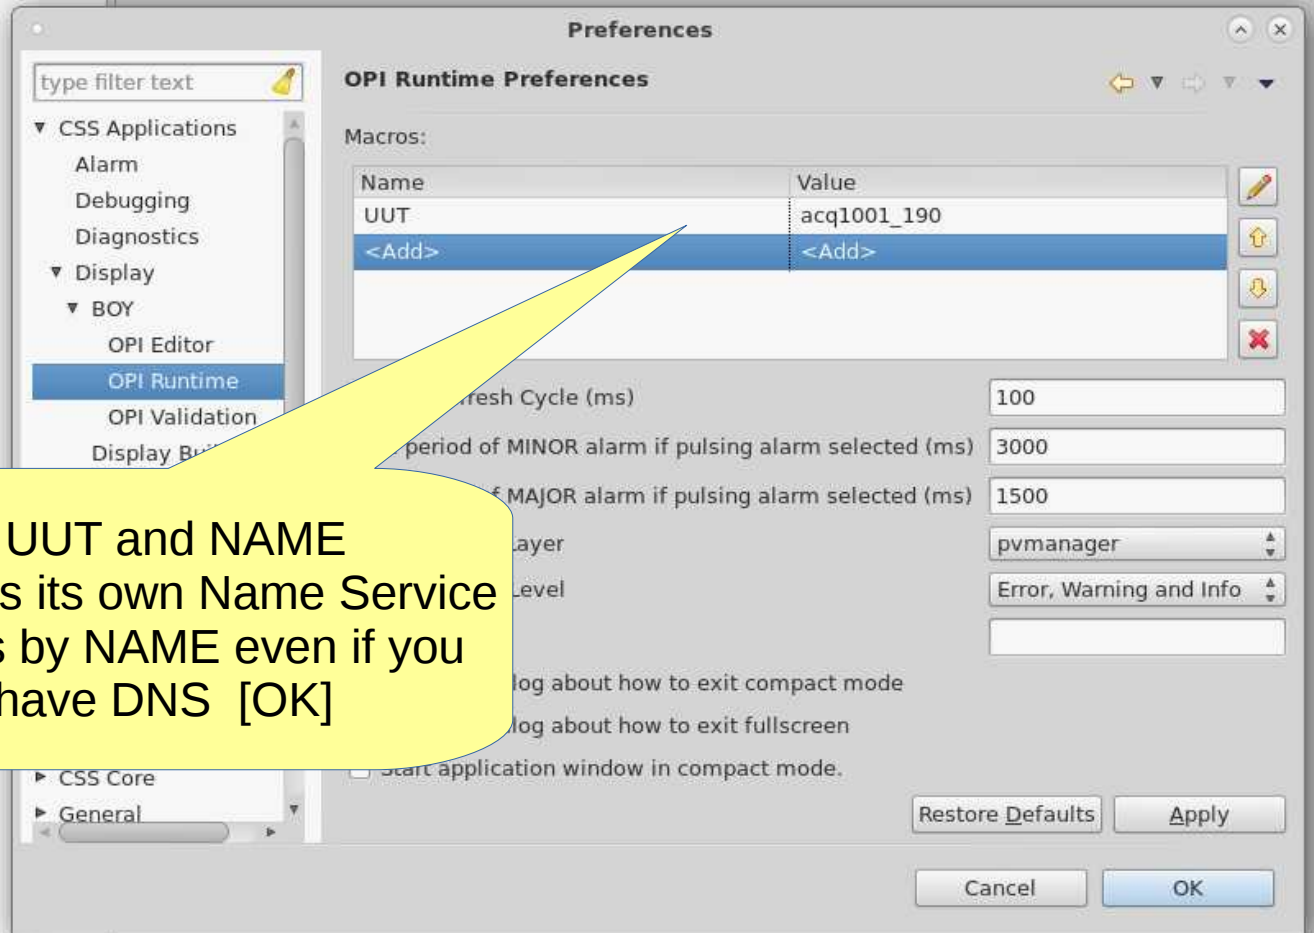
Preferences

type filter text

▾ CSS Applications
Alarm
Debugging
Diagnostics
▾ Display
▾ BOY
OPI Editor
OPI Runtime
OPI Validation
Display B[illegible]
▸ CSS Core
▸ General

OPI Runtime Preferences

Macros:

| Name | Value |
|---|---|
| UUT | acq1001_190 |
| <Add> | <Add> |

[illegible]resh Cycle (ms) 100
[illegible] period of MINOR alarm if pulsing alarm selected (ms) 3000
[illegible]f MAJOR alarm if pulsing alarm selected (ms) 1500
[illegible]ayer pvmanager
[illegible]evel Error, Warning and Info
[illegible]log about how to exit compact mode
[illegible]log about how to exit fullscreen
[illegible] application window in compact mode.

Restore Defaults Apply

Cancel OK

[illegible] UUT and NAME
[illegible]s its own Name Service
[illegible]s by NAME even if you
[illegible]have DNS [OK]